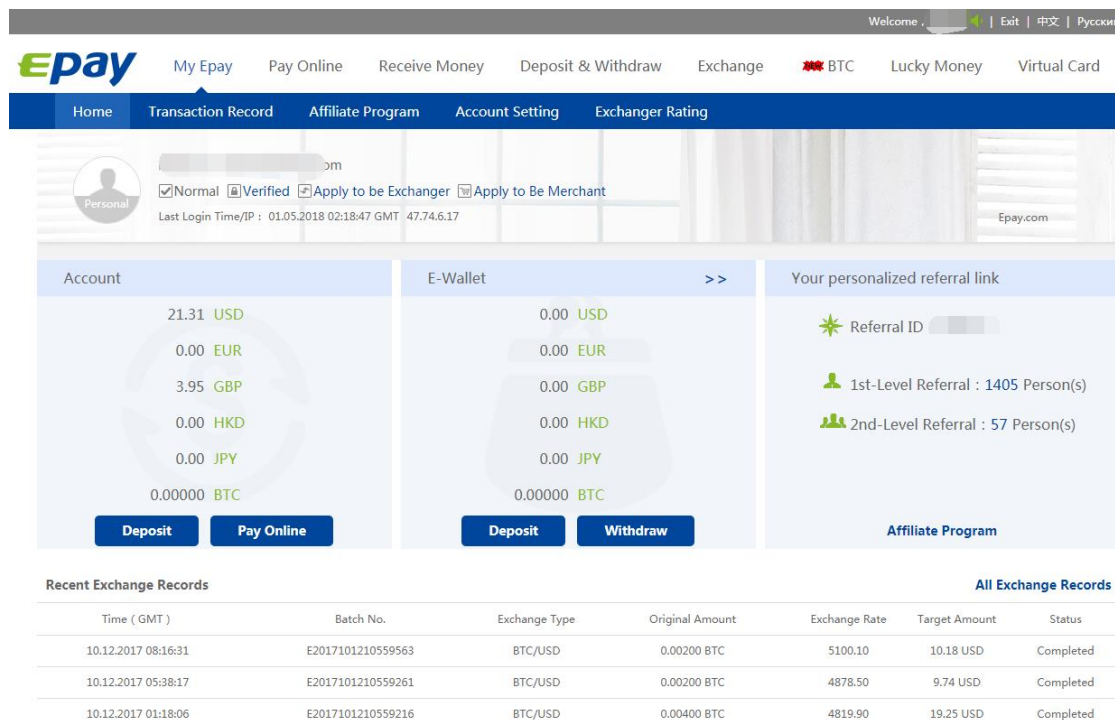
Welcome , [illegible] | Exit | 中文 | Русский

epay My Epay Pay Online Receive Money Deposit & Withdraw Exchange BTC Lucky Money Virtual Card

Home Transaction Record Affiliate Program Account Setting Exchanger Rating

Personal

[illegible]om

Normal Verified Apply to be Exchanger Apply to Be Merchant

Last Login Time/IP : 01.05.2018 02:18:47 GMT 47.74.6.17

Epay.com

Account

21.31 USD
0.00 EUR
3.95 GBP
0.00 HKD
0.00 JPY
0.00000 BTC

Deposit Pay Online

E-Wallet >>

0.00 USD
0.00 EUR
0.00 GBP
0.00 HKD
0.00 JPY
0.00000 BTC

Deposit Withdraw

Your personalized referral link

Referral ID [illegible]

1st-Level Referral : 1405 Person(s)

2nd-Level Referral : 57 Person(s)

Affiliate Program

Recent Exchange Records

All Exchange Records

| Time ( GMT ) | Batch No. | Exchange Type | Original Amount | Exchange Rate | Target Amount | Status |
|---|---|---|---|---|---|---|
| 10.12.2017 08:16:31 | E2017101210559563 | BTC/USD | 0.00200 BTC | 5100.10 | 10.18 USD | Completed |
| 10.12.2017 05:38:17 | E2017101210559261 | BTC/USD | 0.00200 BTC | 4878.50 | 9.74 USD | Completed |
| 10.12.2017 01:18:06 | E2017101210559216 | BTC/USD | 0.00400 BTC | 4819.90 | 19.25 USD | Completed |